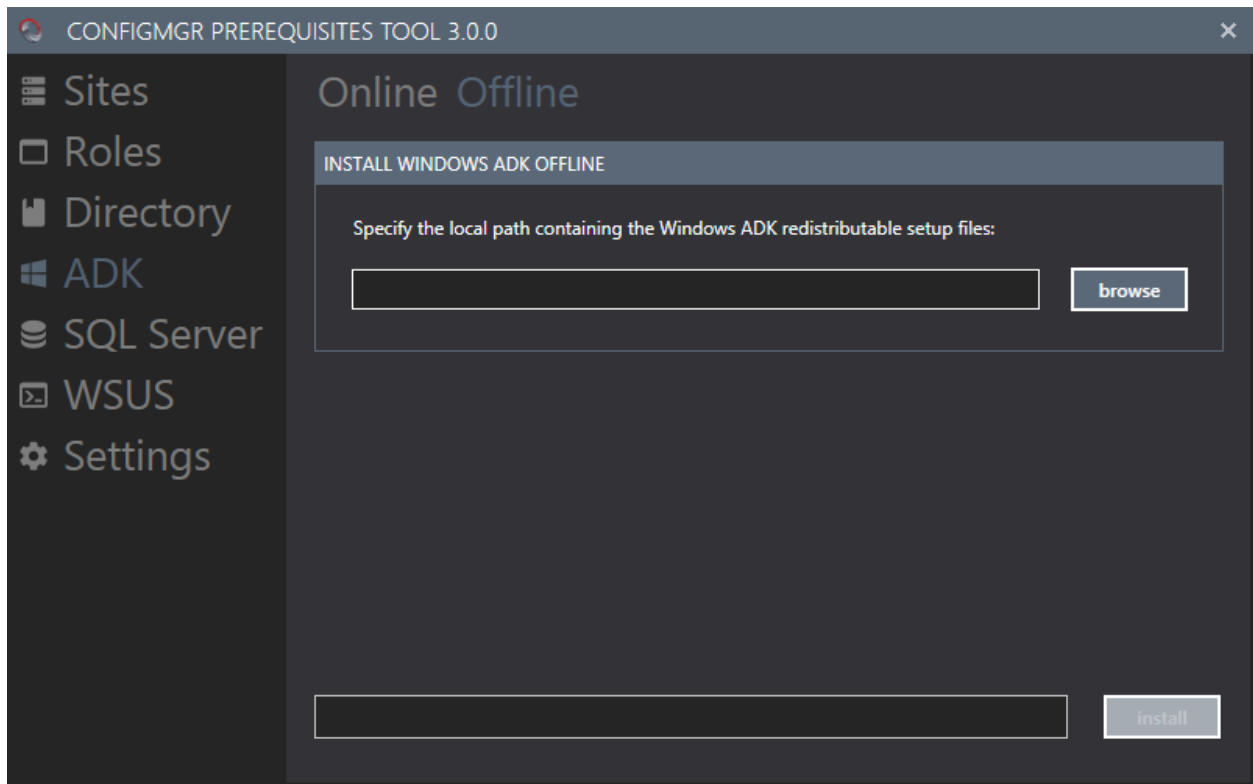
CONFIGMGR PREREQUISITES TOOL 3.0.0
×

Sites
Roles
Directory
ADK
SQL Server
WSUS
Settings

Online Offline

INSTALL WINDOWS ADK OFFLINE

Specify the local path containing the Windows ADK redistributable setup files:

browse

install